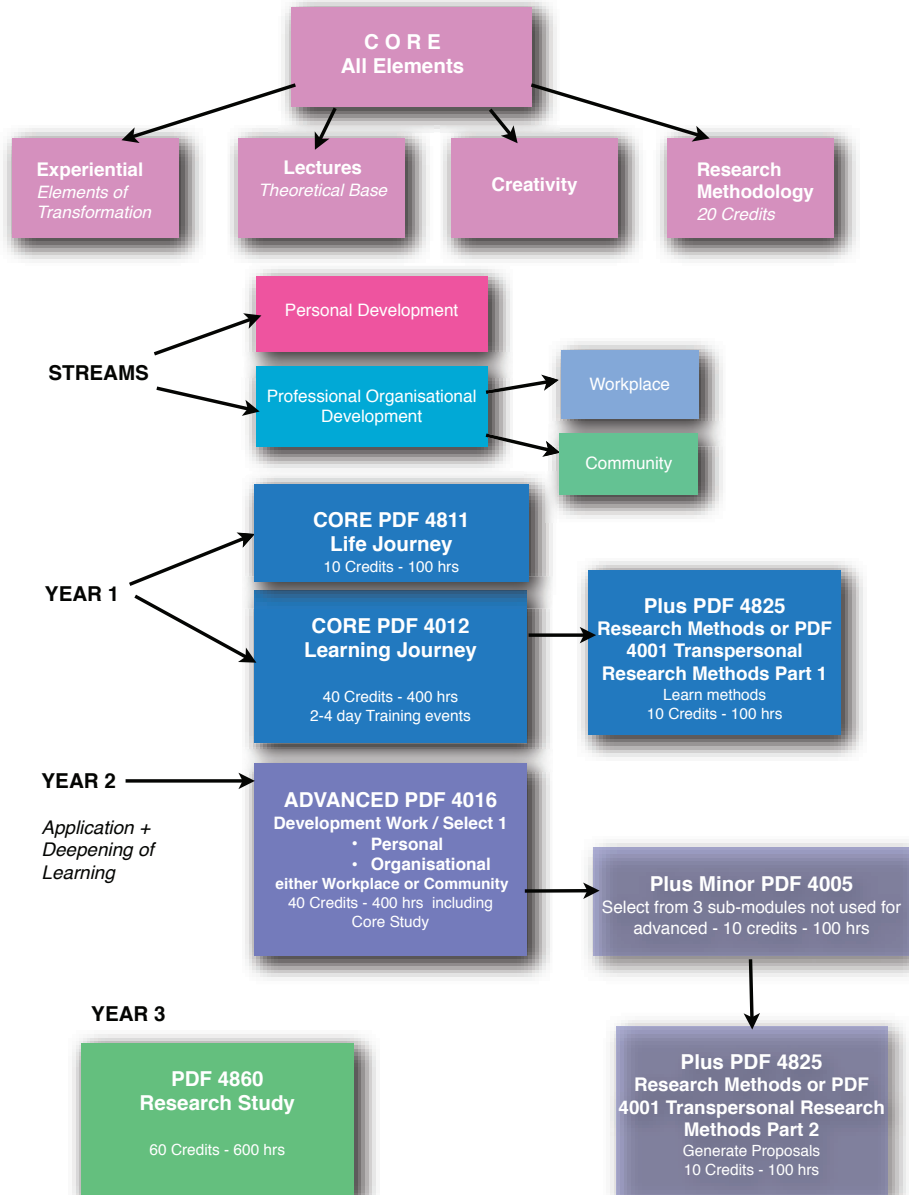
C O R E
All Elements

Experiential
Elements of Transformation

Lectures
Theoretical Base

Creativity

Research Methodology
20 Credits

Personal Development

STREAMS

Professional Organisational Development

Workplace

Community

CORE PDF 4811
Life Journey
10 Credits - 100 hrs

YEAR 1

CORE PDF 4012
Learning Journey
40 Credits - 400 hrs
2-4 day Training events

Plus PDF 4825
Research Methods or PDF 4001 Transpersonal Research Methods Part 1
Learn methods
10 Credits - 100 hrs

YEAR 2

Application + Deepening of Learning

ADVANCED PDF 4016
Development Work / Select 1
• Personal
• Organisational
either Workplace or Community
40 Credits - 400 hrs including Core Study

Plus Minor PDF 4005
Select from 3 sub-modules not used for advanced - 10 credits - 100 hrs

YEAR 3

PDF 4860
Research Study
60 Credits - 600 hrs

Plus PDF 4825
Research Methods or PDF 4001 Transpersonal Research Methods Part 2
Generate Proposals
10 Credits - 100 hrs